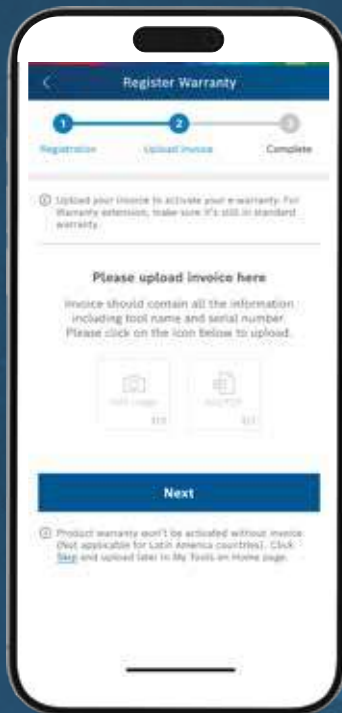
Register Warranty

1
2
3

Registration
Upload invoice
Complete

Upload your invoice to activate your e-warranty. For Warranty extension, make sure it's still in standard warranty.

Please upload invoice here

Invoice should contain all the information including tool name and serial number. Please click on the icon below to upload.

Add image
0/3

Add PDF
0/3

Next

Product warranty won't be activated without invoice (Not applicable for Latin America countries). Click Skip and upload later in My Tools on Home page.